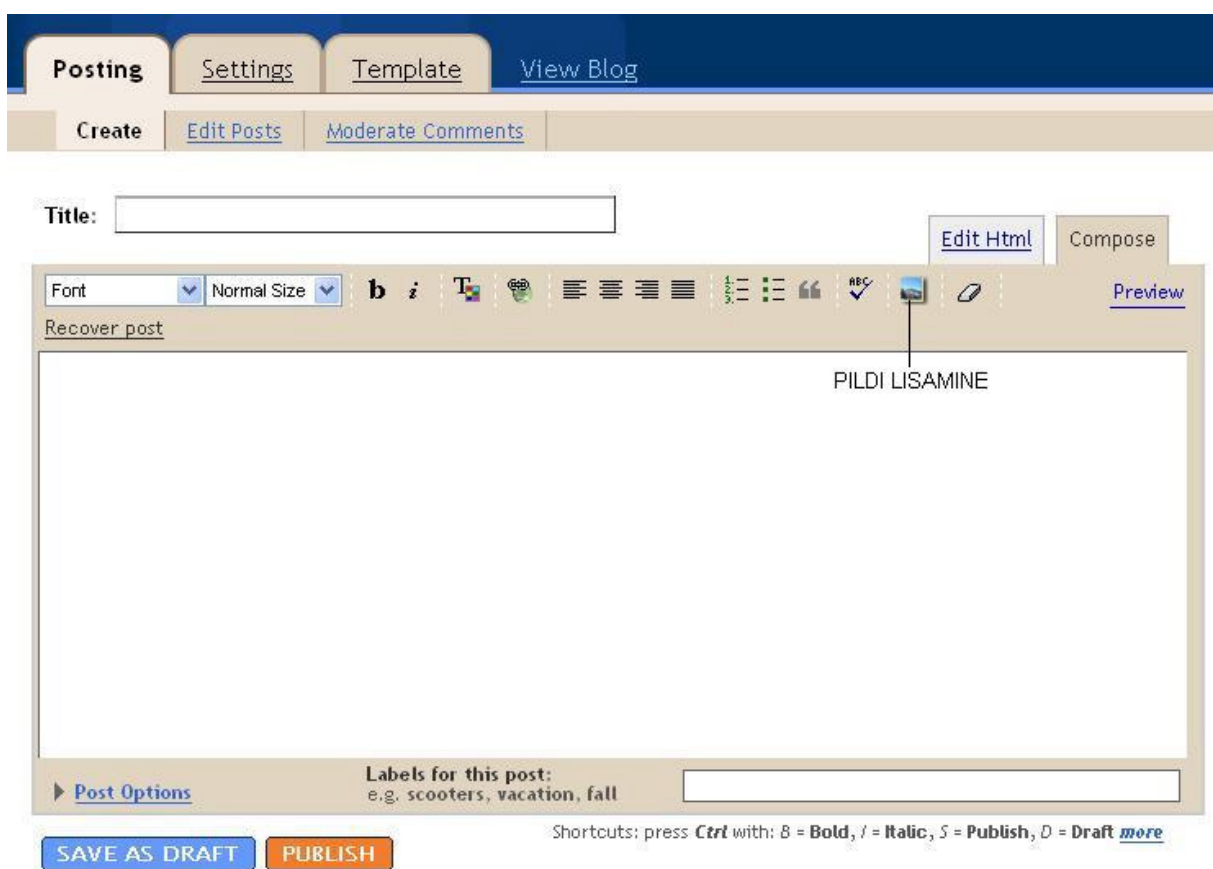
Posting Settings Template View Blog

Create Edit Posts Moderate Comments

Title:

Edit Html Compose

Font Normal Size b i

Preview

Recover post

PILDI LISAMINE

Post Options

Labels for this post:
e.g. scooters, vacation, fall

Shortcuts: press Ctrl with: B = Bold, I = Italic, S = Publish, D = Draft more

SAVE AS DRAFT PUBLISH